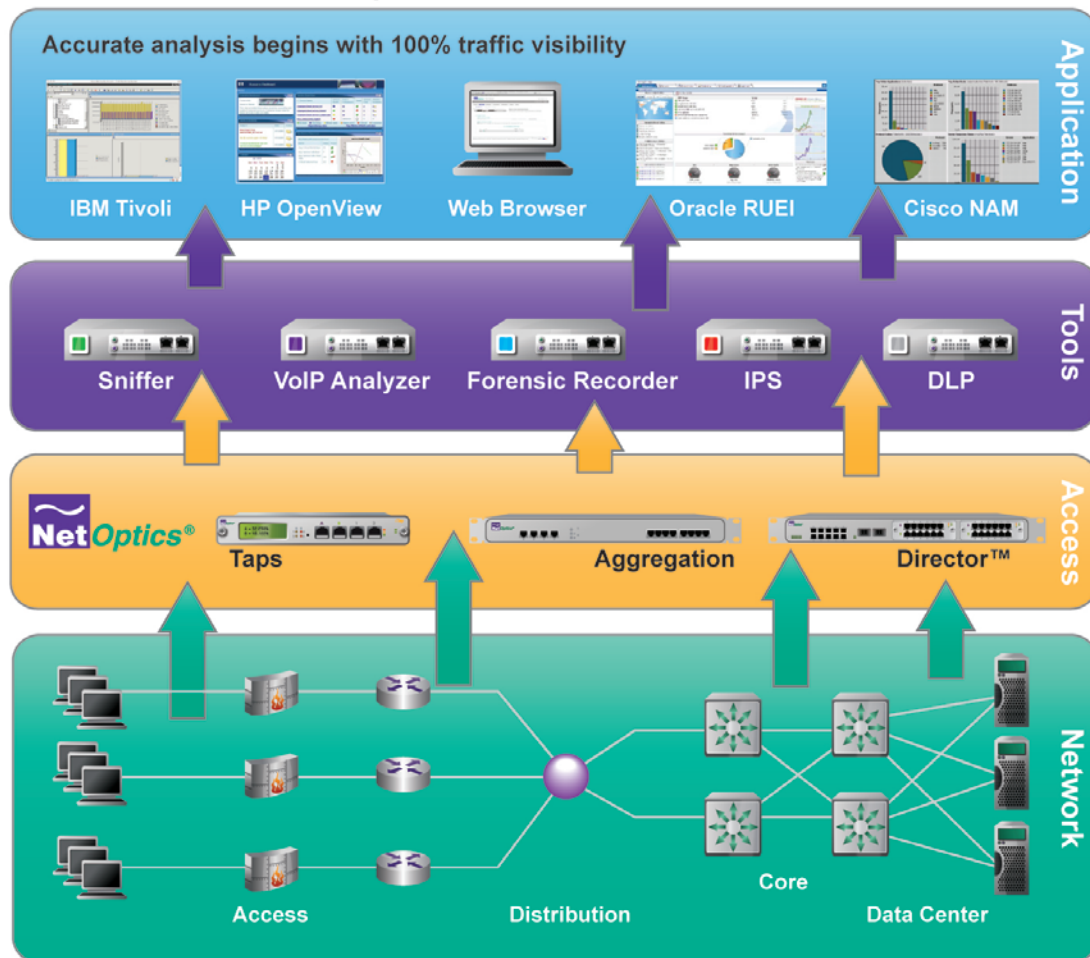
Accurate analysis begins with 100% traffic visibility

Application

IBM Tivoli

HP OpenView

Web Browser

Oracle RUEI

Cisco NAM

Tools

Sniffer

VoIP Analyzer

Forensic Recorder

IPS

DLP

Access

NetOptics®

Taps

Aggregation

Director™

Network

Access

Distribution

Core

Data Center